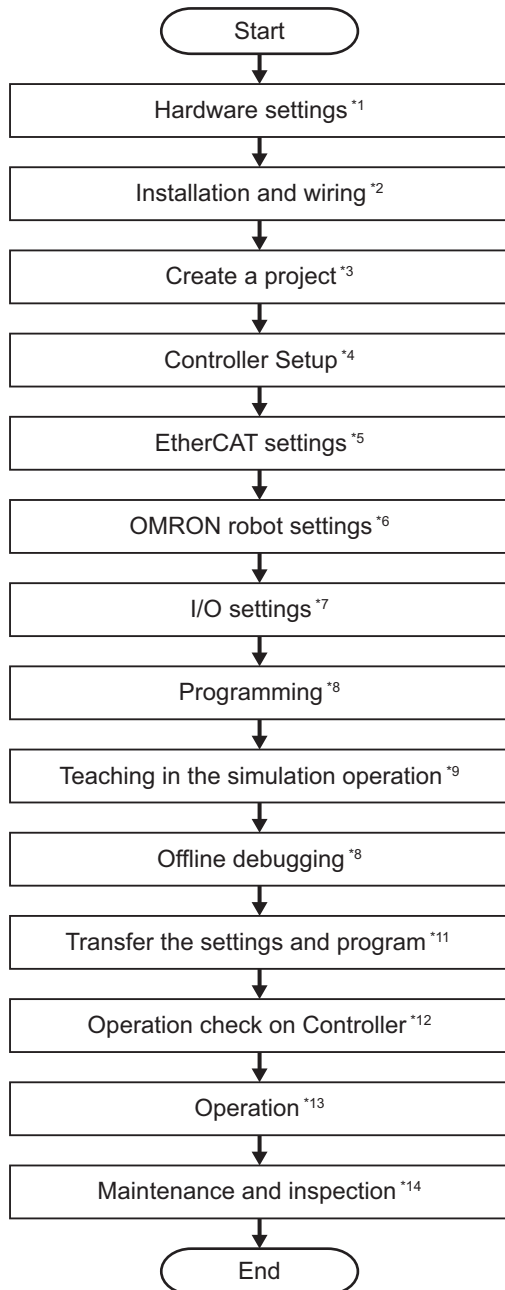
Start

Hardware settings $^{*1}$

Installation and wiring $^{*2}$

Create a project $^{*3}$

Controller Setup $^{*4}$

EtherCAT settings $^{*5}$

OMRON robot settings $^{*6}$

I/O settings $^{*7}$

Programming $^{*8}$

Teaching in the simulation operation $^{*9}$

Offline debugging $^{*8}$

Transfer the settings and program $^{*11}$

Operation check on Controller $^{*12}$

Operation $^{*13}$

Maintenance and inspection $^{*14}$

End